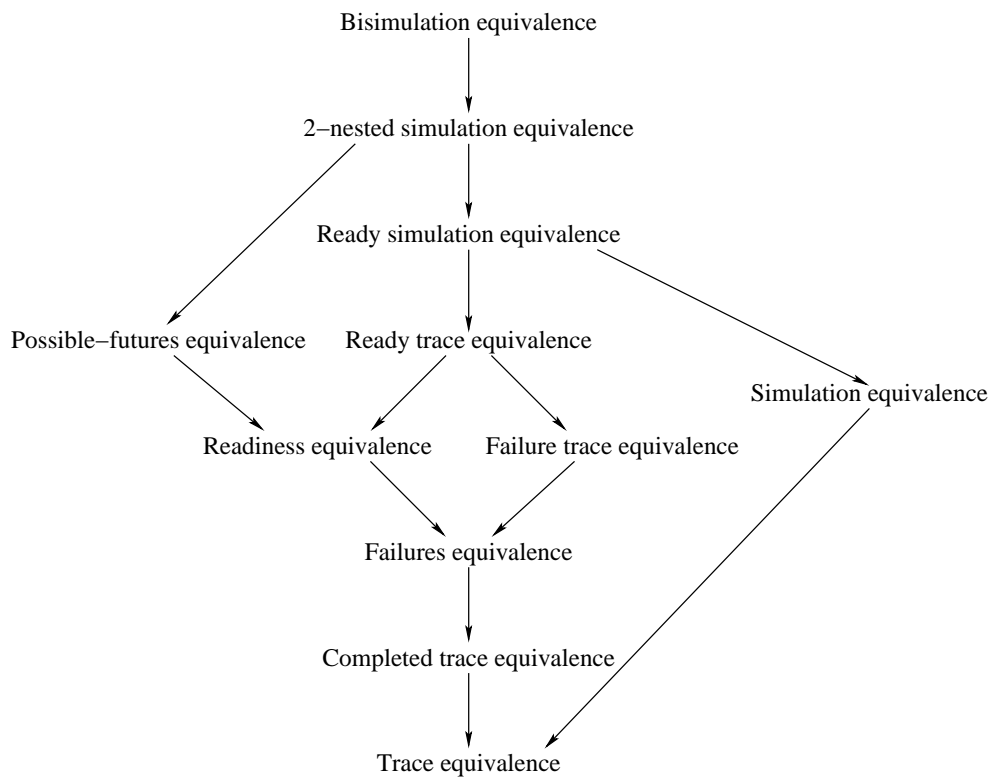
Bisimulation equivalence

2–nested simulation equivalence

Ready simulation equivalence

Possible–futures equivalence

Ready trace equivalence

Simulation equivalence

Readiness equivalence

Failure trace equivalence

Failures equivalence

Completed trace equivalence

Trace equivalence